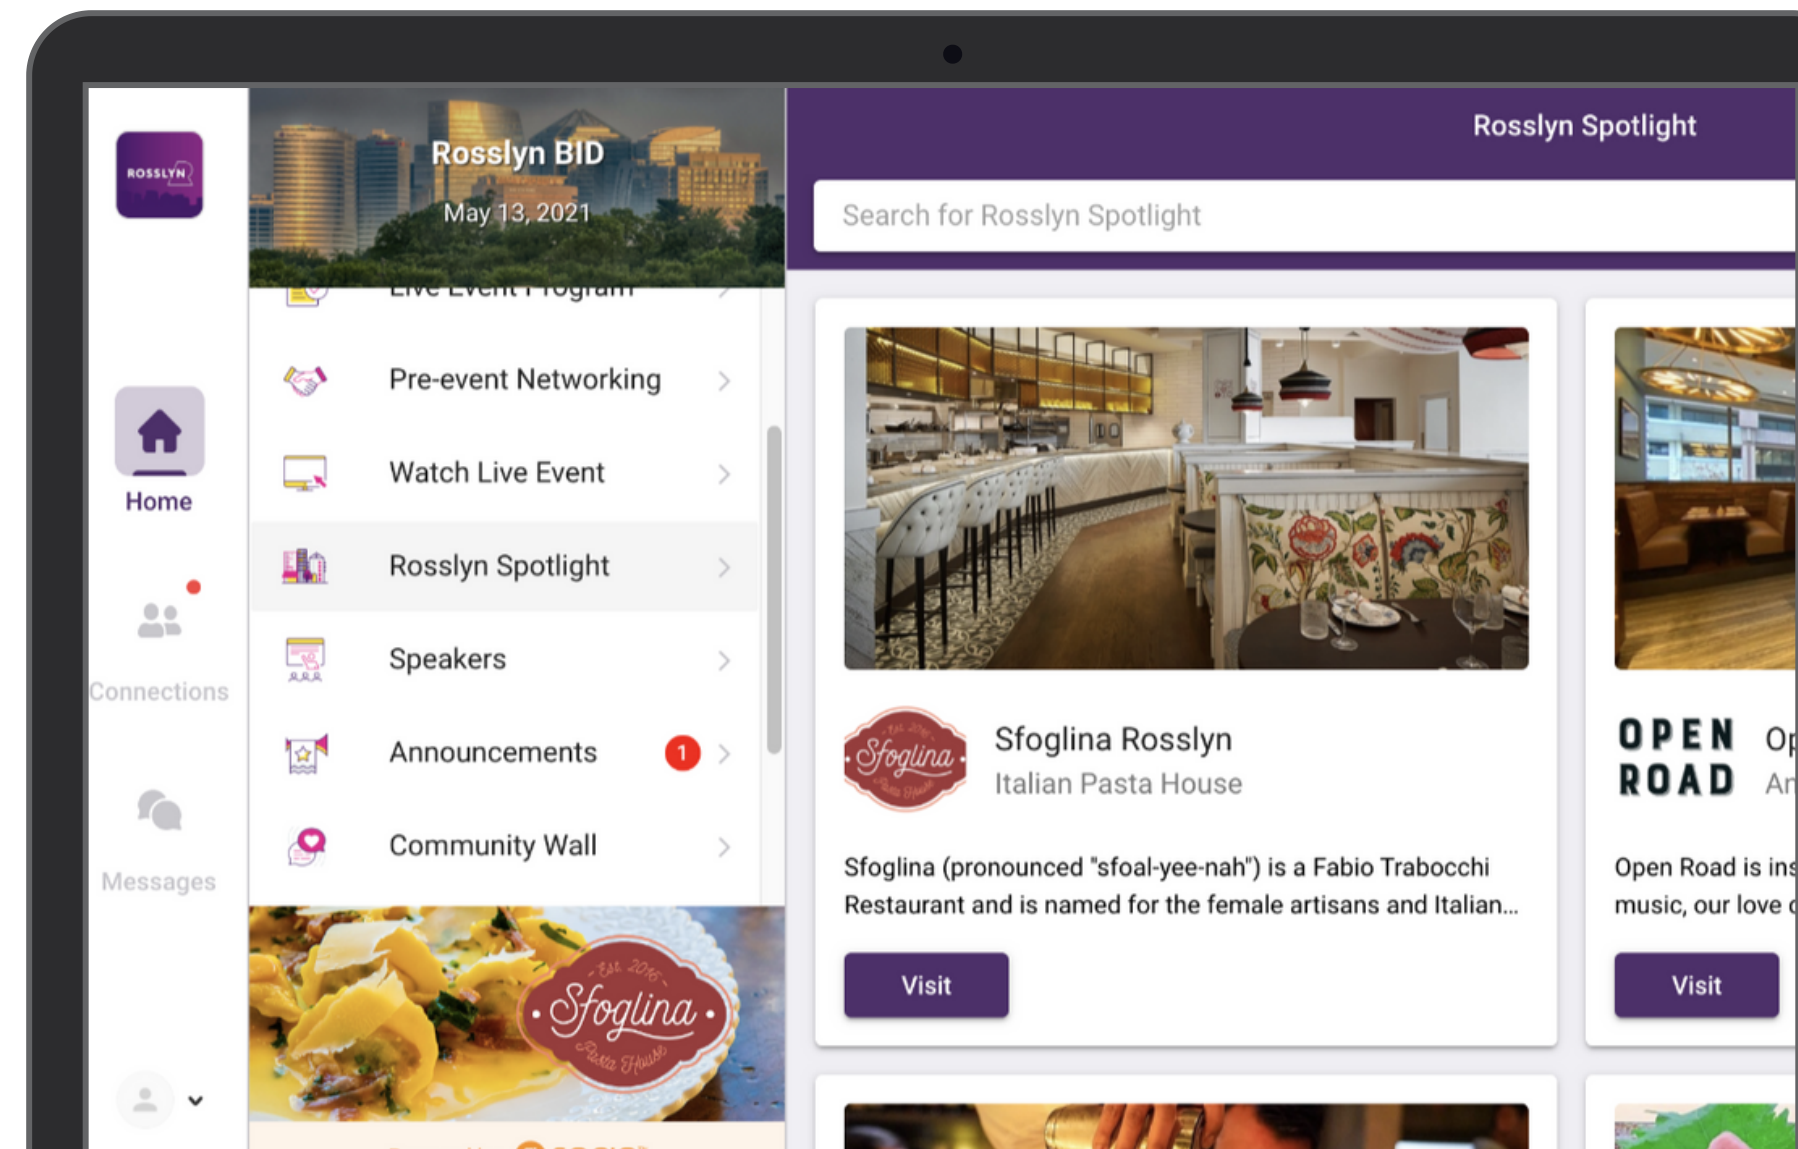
ROSSLYN

Home

Connections

Messages

Rosslyn BID
May 13, 2021

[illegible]

Pre-event Networking

Watch Live Event

Rosslyn Spotlight

Speakers

Announcements 1

Community Wall

Est. 2016
Sfoglina
Pasta House

Rosslyn Spotlight

Search for Rosslyn Spotlight

Sfoglina
Sfoglina Rosslyn
Italian Pasta House

Sfoglina (pronounced "sfoal-yee-nah") is a Fabio Trabocchi Restaurant and is named for the female artisans and Italian...

Visit

OPEN ROAD
Op
An

Open Road is ins
music, our love

Visit